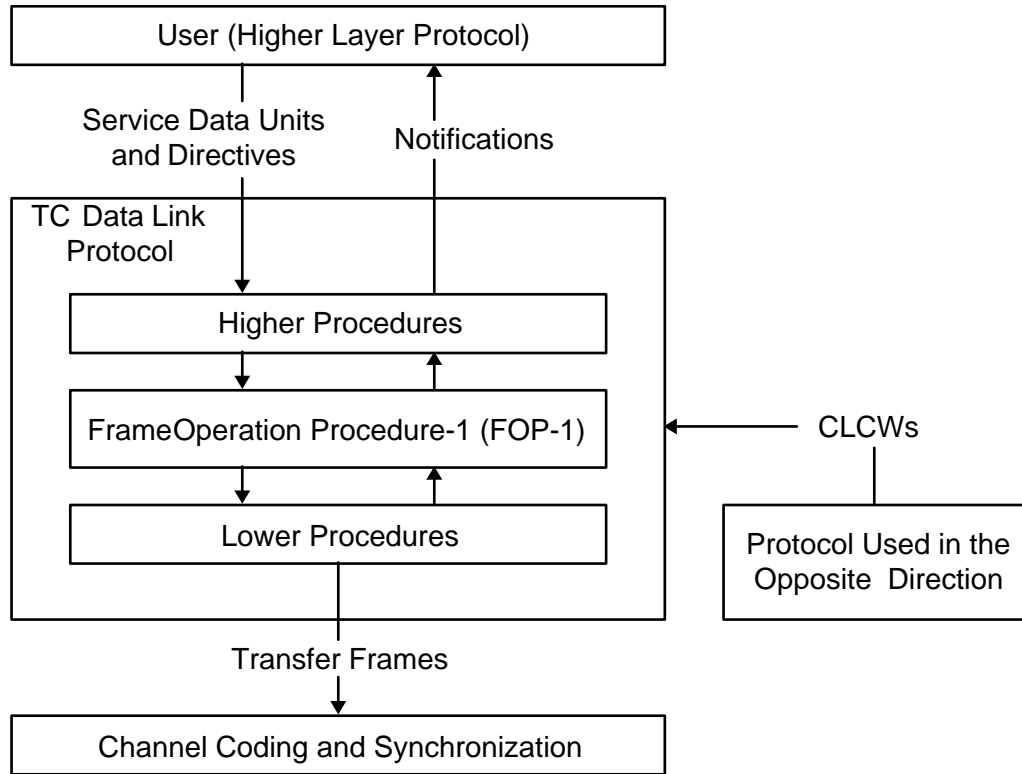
User (Higher Layer Protocol)

Service Data Units and Directives

Notifications

TC Data Link Protocol

Higher Procedures

FrameOperation Procedure-1 (FOP-1)

CLCWs

Lower Procedures

Protocol Used in the Opposite Direction

Transfer Frames

Channel Coding and Synchronization